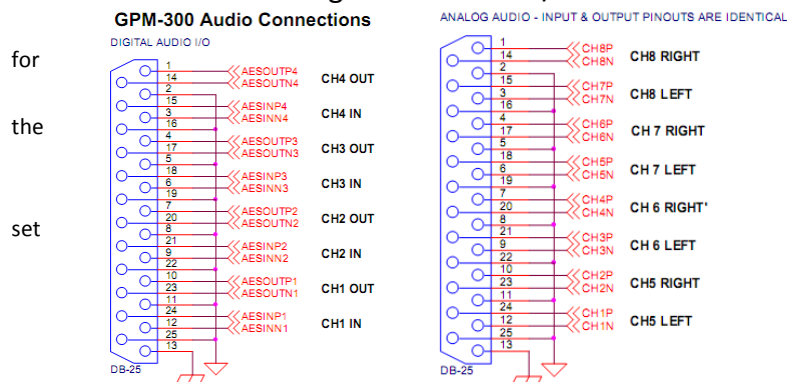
GPM-300 Audio Connections

ANALOG AUDIO - INPUT & OUTPUT PINOUTS ARE IDENTICAL

for

the

set

DIGITAL AUDIO I/O

1
14
AESOUTP4
AESOUTN4
CH4 OUT
2
15
3
16
AESINP4
AESINN4
CH4 IN
4
17
AESOUTP3
AESOUTN3
CH3 OUT
5
18
6
19
AESINP3
AESINN3
CH3 IN
7
20
AESOUTP2
AESOUTN2
CH2 OUT
8
21
9
22
AESINP2
AESINN2
CH2 IN
10
23
AESOUTP1
AESOUTN1
CH1 OUT
11
24
12
25
AESINP1
AESINN1
CH1 IN
13
DB-25

1
14
CH8P
CH8N
CH8 RIGHT
2
15
3
16
CH7P
CH7N
CH8 LEFT
4
17
CH6P
CH6N
CH 7 RIGHT
5
18
6
19
CH5P
CH5N
CH 7 LEFT
7
20
CH4P
CH4N
CH 6 RIGHT'
8
21
9
22
CH3P
CH3N
CH 6 LEFT
10
23
CH2P
CH2N
CH5 RIGHT
11
24
12
25
CH1P
CH1N
CH5 LEFT
13
DB-25